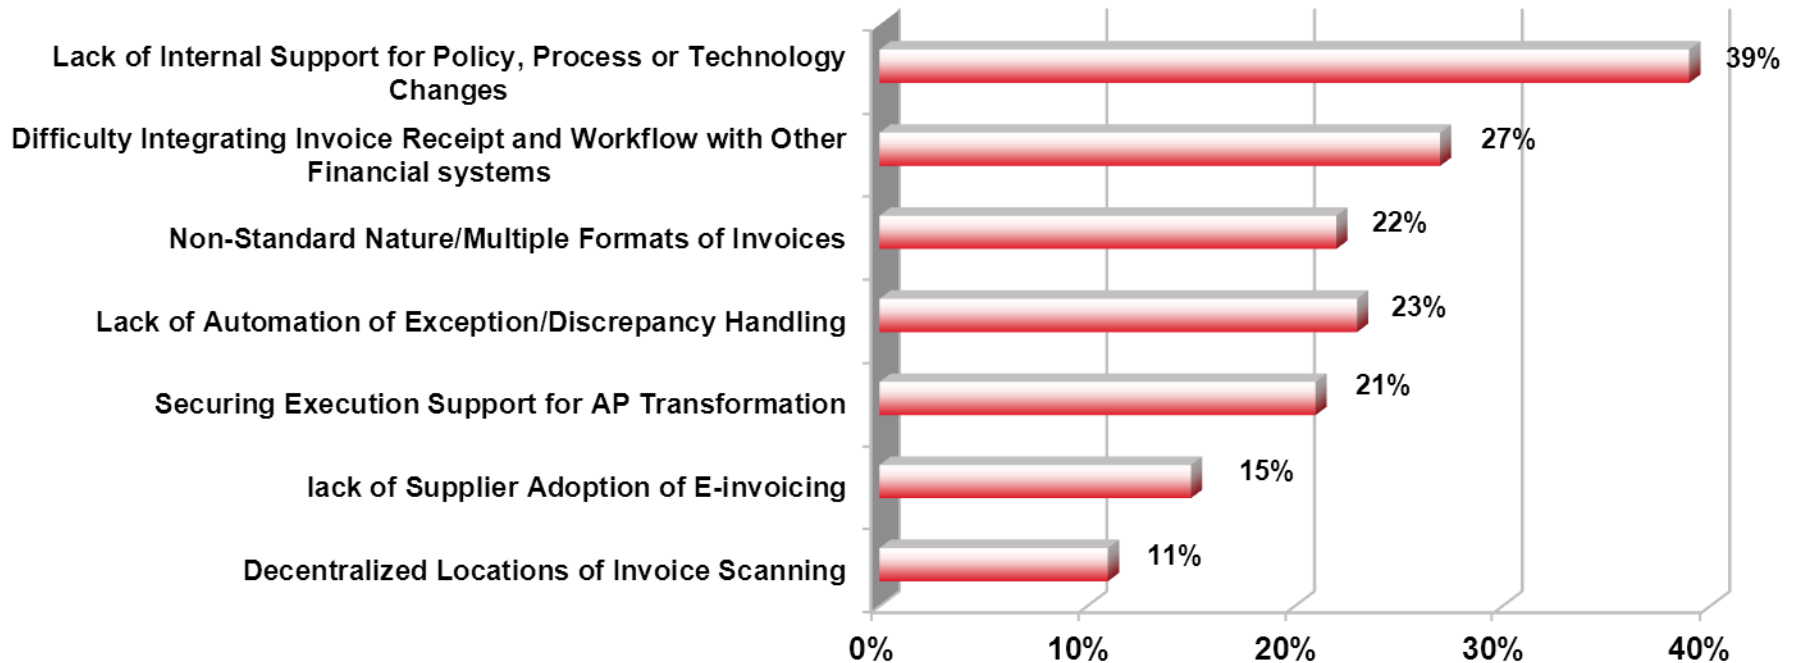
Lack of Internal Support for Policy, Process or Technology Changes

39%

Difficulty Integrating Invoice Receipt and Workflow with Other Financial systems

27%

Non-Standard Nature/Multiple Formats of Invoices

22%

Lack of Automation of Exception/Discrepancy Handling

23%

Securing Execution Support for AP Transformation

21%

lack of Supplier Adoption of E-invoicing

15%

Decentralized Locations of Invoice Scanning

11%

0%
10%
20%
30%
40%